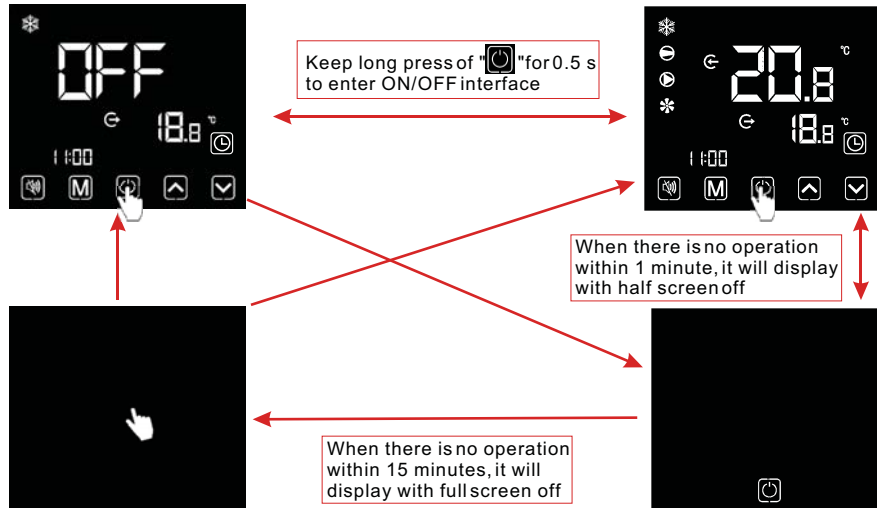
OFF

18.8 ℃

11:00

M

Keep long press of "⏻" for 0.5 s to enter ON/OFF interface

20.8 ℃

18.8 ℃

11:00

M

When there is no operation within 1 minute, it will display with half screen off

When there is no operation within 15 minutes, it will display with full screen off